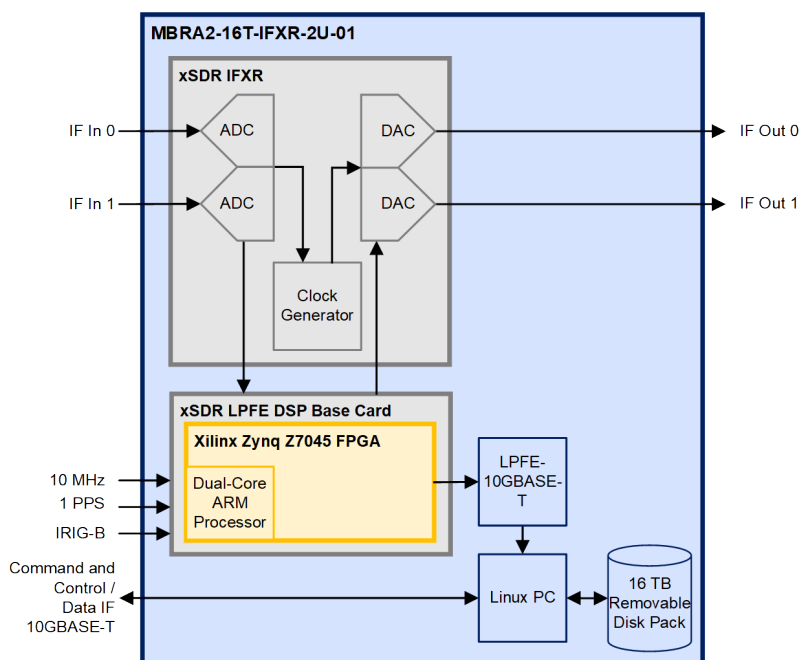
MBRA2-16T-IFXR-2U-01

xSDR IFXR

IF In 0

ADC

DAC

IF Out 0

IF In 1

ADC

DAC

IF Out 1

Clock Generator

xSDR LPFE DSP Base Card

Xilinx Zynq Z7045 FPGA

10 MHz

1 PPS

IRIG-B

Dual-Core ARM Processor

LPFE-10GBASE-T

Command and Control / Data IF 10GBASE-T

Linux PC

16 TB Removable Disk Pack